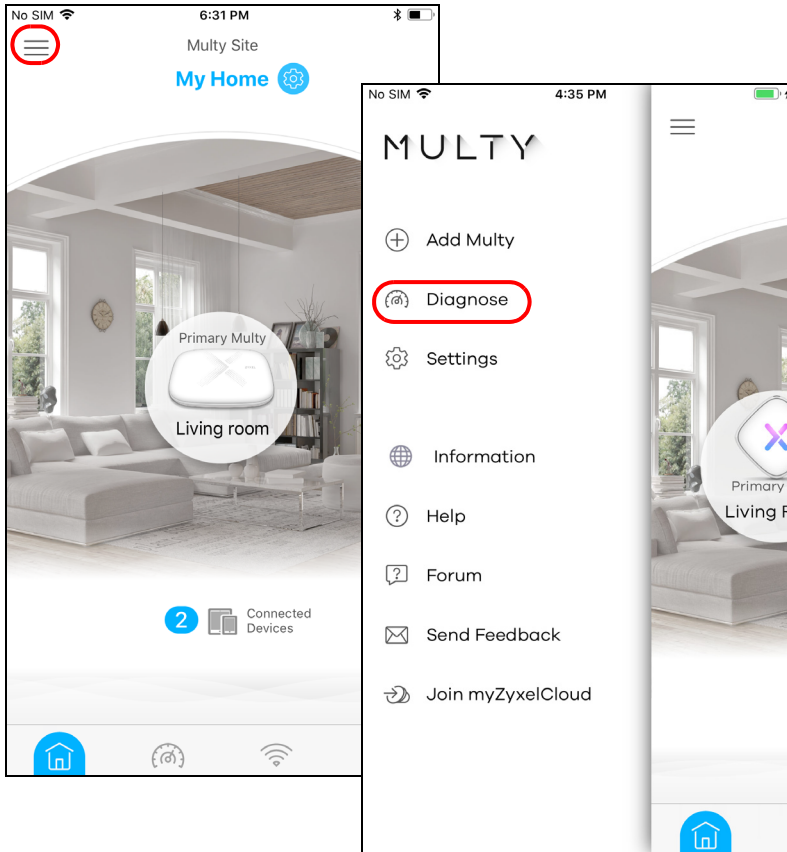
No SIM 6:31 PM

Multy Site

My Home

Primary Multy

Living room

2 Connected Devices

No SIM 4:35 PM

MULTY

Add Multy

Diagnose

Settings

Information

Help

Forum

Send Feedback

Join myZyxelCloud

Primary

Living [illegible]